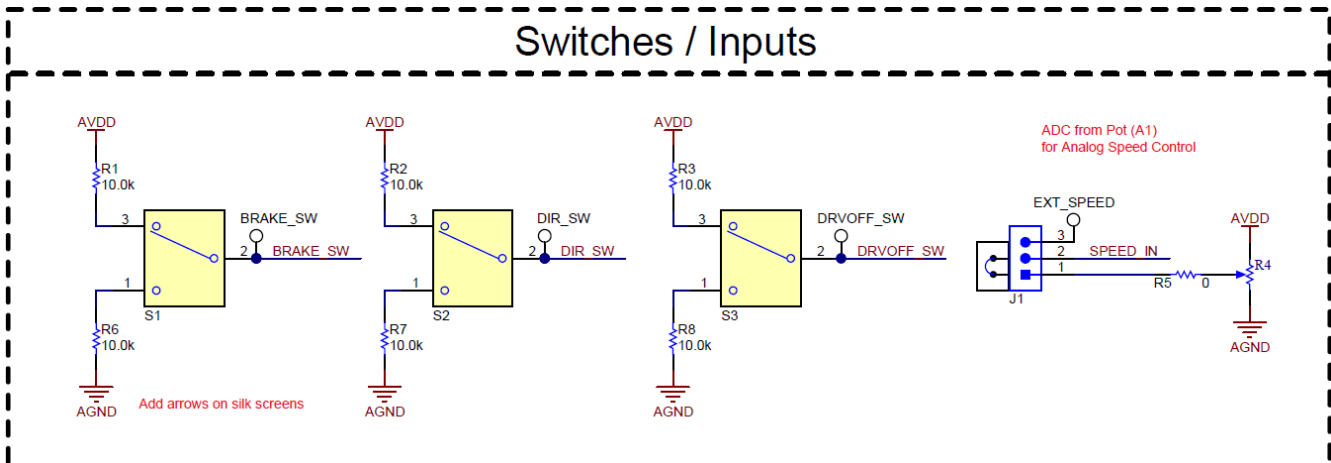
Switches / Inputs

AVDD
R1
10.0k
3
BRAKE_SW
2 BRAKE_SW
1
S1
R6
10.0k
AGND
Add arrows on silk screens

AVDD
R2
10.0k
3
DIR_SW
2 DIR_SW
1
S2
R7
10.0k
AGND

AVDD
R3
10.0k
3
DRVOFF_SW
2 DRVOFF_SW
1
S3
R8
10.0k
AGND

ADC from Pot (A1)
for Analog Speed Control
EXT_SPEED
3
2 SPEED_IN
1
J1
R5 0
AVDD
R4
AGND